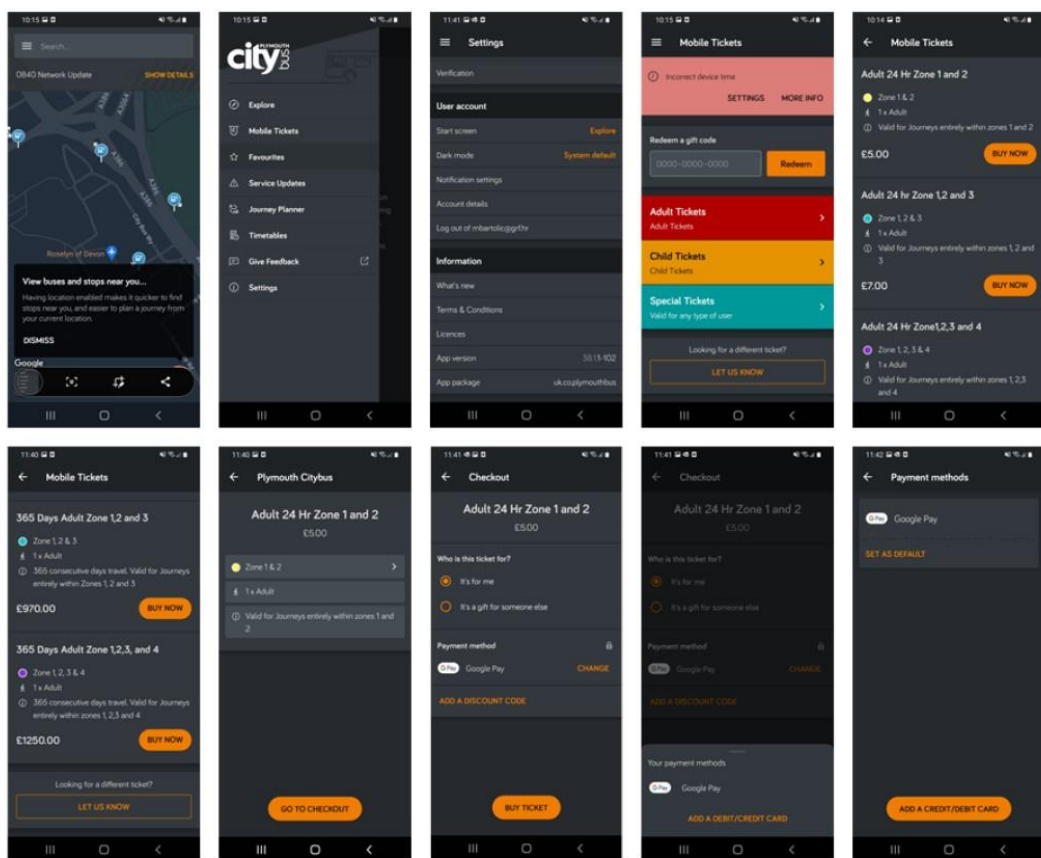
10:15

Search...

0840 Network Update SHOW DETAILS

A386

A386

A386

Roselyn of Devon

View buses and stops near you...

Having location enabled makes it quicker to find stops near you, and easier to plan a journey from your current location.

DISMISS

Google

10:15

city PLYMOUTH bus

Explore

Mobile Tickets

Favourites

Service Updates

Journey Planner

Timetables

Give Feedback

Settings

11:41

Settings

Verification

User account

Start screen Explore

Dark mode System default

Notification settings

Account details

Log out of mbartolic@grf.hr

Information

What's new

Terms & Conditions

Licences

App version 35.13-102

App package uk.co.plymouthbus

10:15

Mobile Tickets

Incorrect device time

SETTINGS MORE INFO

Redeem a gift code

0000-0000-0000 Redeem

Adult Tickets
Adult Tickets

Child Tickets
Child Tickets

Special Tickets
Valid for any type of user

Looking for a different ticket?

LET US KNOW

10:14

Mobile Tickets

Adult 24 Hr Zone 1 and 2

Zone 1 & 2

1 x Adult

Valid for Journeys entirely within zones 1 and 2

£5.00 BUY NOW

Adult 24 hr Zone 1,2 and 3

Zone 1, 2 & 3

1 x Adult

Valid for Journeys entirely within zones 1, 2 and 3

£7.00 BUY NOW

Adult 24 Hr Zone1,2,3 and 4

Zone 1, 2, 3 & 4

1 x Adult

Valid for Journeys entirely within zones 1, 2,3 and 4

11:40

Mobile Tickets

365 Days Adult Zone 1,2 and 3

Zone 1, 2 & 3

1 x Adult

365 consecutive days travel. Valid for Journeys entirely within Zones 1, 2 and 3

£970.00 BUY NOW

365 Days Adult Zone 1,2,3, and 4

Zone 1, 2, 3 & 4

1 x Adult

365 consecutive days travel. Valid for Journeys entirely within zones 1, 2,3 and 4

£1250.00 BUY NOW

Looking for a different ticket?

LET US KNOW

11:40

Plymouth Citybus

Adult 24 Hr Zone 1 and 2

£5.00

Zone 1 & 2

1 x Adult

Valid for Journeys entirely within zones 1 and 2

GO TO CHECKOUT

11:41

Checkout

Adult 24 Hr Zone 1 and 2

£5.00

Who is this ticket for?

It's for me

It's a gift for someone else

Payment method

G Pay Google Pay CHANGE

ADD A DISCOUNT CODE

BUY TICKET

11:41

Checkout

Adult 24 Hr Zone 1 and 2

£5.00

Who is this ticket for?

It's for me

It's a gift for someone else

Payment method

G Pay Google Pay CHANGE

ADD A DISCOUNT CODE

Your payment methods

G Pay Google Pay

ADD A DEBIT/CREDIT CARD

11:42

Payment methods

G Pay Google Pay

SET AS DEFAULT

ADD A CREDIT/DEBIT CARD